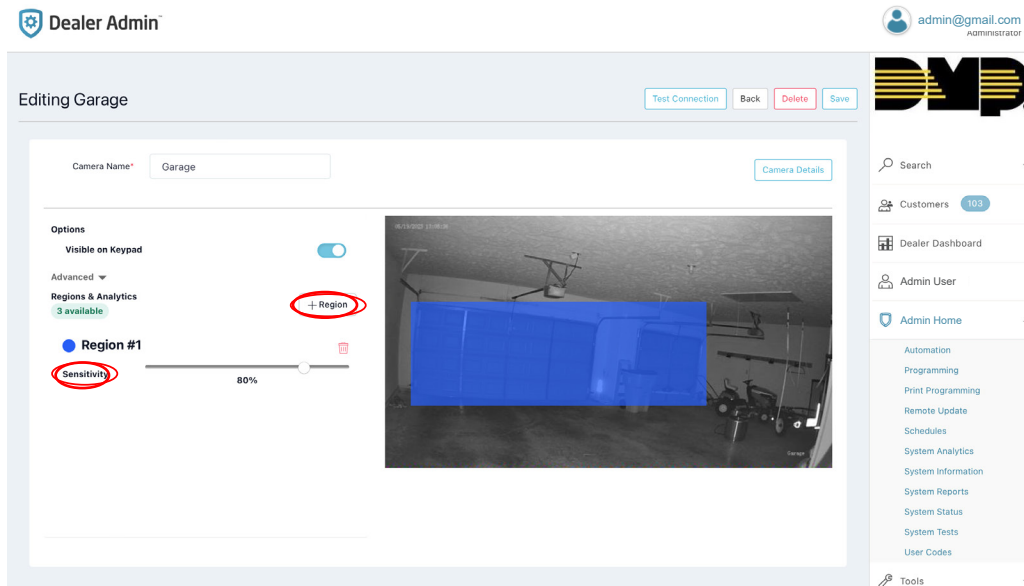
Dealer Admin™

admin@gmail.com
Administrator

Editing Garage

Test Connection
Back
Delete
Save

DMP

Camera Name*
Garage

Camera Details

Options
Visible on Keypad

Advanced

Regions & Analytics
3 available

+ Region

Region #1

Sensitivity

80%

Garage

Search

Customers 103

Dealer Dashboard

Admin User

Admin Home

Automation
Programming
Print Programming
Remote Update
Schedules
System Analytics
System Information
System Reports
System Status
System Tests
User Codes

Tools